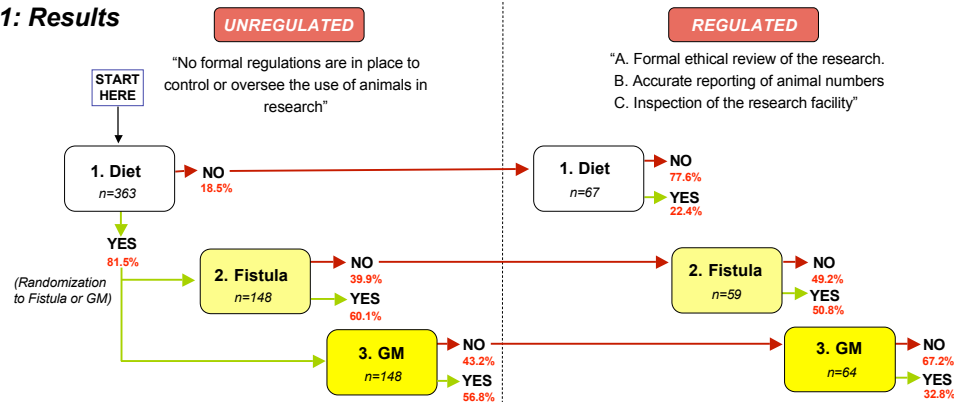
1: Results

UNREGULATED

"No formal regulations are in place to control or oversee the use of animals in research"

REGULATED

"A. Formal ethical review of the research.
B. Accurate reporting of animal numbers
C. Inspection of the research facility"

START HERE

1. Diet
n=363

NO
18.5%

YES
81.5%

(Randomization to Fistula or GM)

2. Fistula
n=148

NO
39.9%

YES
60.1%

3. GM
n=148

NO
43.2%

YES
56.8%

1. Diet
n=67

NO
77.6%

YES
22.4%

2. Fistula
n=59

NO
49.2%

YES
50.8%

3. GM
n=64

NO
67.2%

YES
32.8%